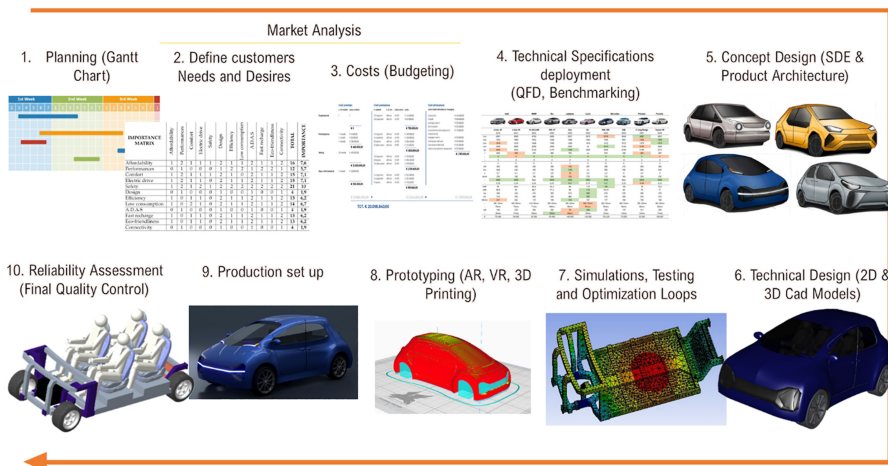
Market Analysis

1. Planning (Gantt Chart)

2. Define customers Needs and Desires

3. Costs (Budgeting)

4. Technical Specifications deployment (QFD, Benchmarking)

5. Concept Design (SDE & Product Architecture)

1st Week | 2nd Week | 3rd Week

IMPORTANCE MATRIX

| IMPORTANCE MATRIX | Affordability | Performance | Comfort | Electric drive | Safety | Design | Efficiency | Low consumption | A.D.A.S | Fast recharge | Eco-friendliness | Connectivity | TOTAL | IMPORTANCE |
|---|---|---|---|---|---|---|---|---|---|---|---|---|---|---|
| Affordability | 1 | 2 | 3 | 1 | 1 | 2 | 1 | 2 | 1 | 1 | 1 | 1 | 15 | 7,6 |
| Performance | 0 | 1 | 1 | 0 | 0 | 1 | 1 | 1 | 1 | 1 | 1 | 1 | 9 | 4,5 |
| Comfort | 1 | 2 | 1 | 1 | 1 | 2 | 1 | 0 | 2 | 1 | 1 | 2 | 15 | 7,5 |
| Electric drive | 1 | 2 | 1 | 1 | 0 | 2 | 1 | 2 | 2 | 2 | 2 | 2 | 19 | 7,1 |
| Safety | 1 | 2 | 2 | 1 | 1 | 2 | 2 | 2 | 2 | 2 | 2 | 2 | 21 | 10 |
| Design | 0 | 1 | 1 | 0 | 0 | 1 | 0 | 0 | 0 | 0 | 0 | 1 | 4 | 1,9 |
| Efficiency | 1 | 0 | 1 | 1 | 0 | 2 | 1 | 1 | 2 | 1 | 1 | 2 | 13 | 6,2 |
| Low consumption | 1 | 0 | 2 | 1 | 0 | 2 | 1 | 1 | 2 | 1 | 1 | 2 | 14 | 6,7 |
| A.D.A.S | 0 | 1 | 1 | 0 | 0 | 2 | 0 | 0 | 1 | 0 | 0 | 2 | 7 | 3,3 |
| Fast recharge | 1 | 0 | 1 | 1 | 0 | 2 | 1 | 1 | 2 | 1 | 1 | 2 | 13 | 6,2 |
| Eco-friendliness | 1 | 0 | 1 | 1 | 0 | 2 | 1 | 1 | 2 | 1 | 1 | 2 | 13 | 6,2 |
| Connectivity | 0 | 1 | 0 | 0 | 0 | 1 | 0 | 0 | 0 | 0 | 0 | 1 | 4 | 1,9 |

10. Reliability Assessment (Final Quality Control)

9. Production set up

8. Prototyping (AR, VR, 3D Printing)

7. Simulations, Testing and Optimization Loops

6. Technical Design (2D & 3D Cad Models)